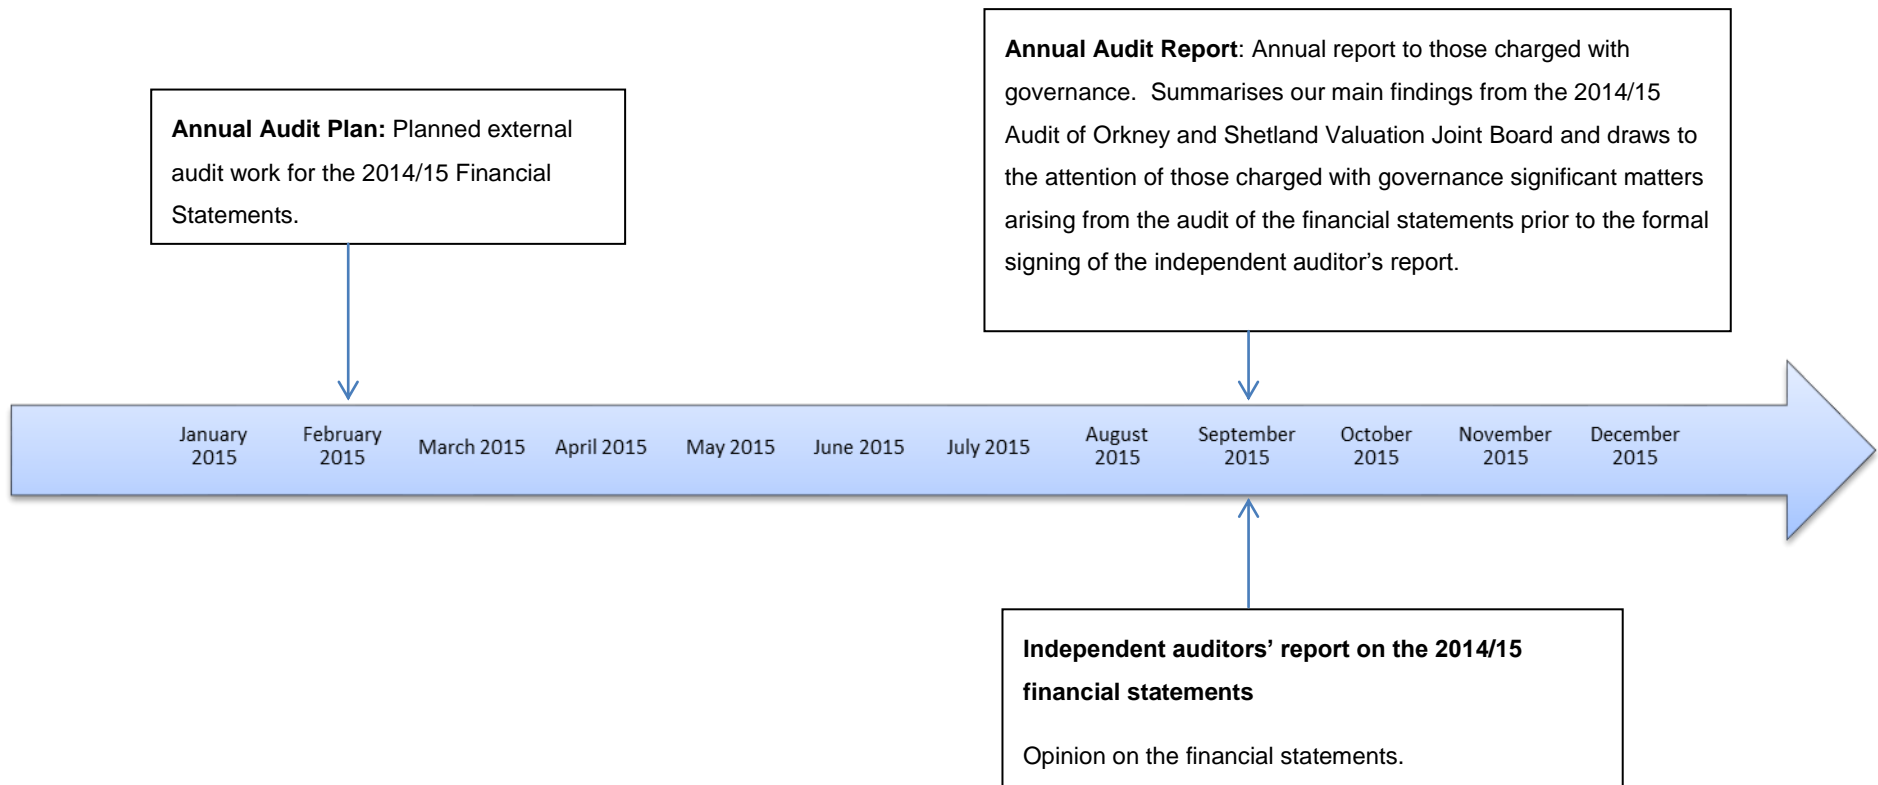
**Annual Audit Plan:** Planned external audit work for the 2014/15 Financial Statements.

**Annual Audit Report**: Annual report to those charged with governance. Summarises our main findings from the 2014/15 Audit of Orkney and Shetland Valuation Joint Board and draws to the attention of those charged with governance significant matters arising from the audit of the financial statements prior to the formal signing of the independent auditor's report.

January 2015
February 2015
March 2015
April 2015
May 2015
June 2015
July 2015
August 2015
September 2015
October 2015
November 2015
December 2015

**Independent auditors' report on the 2014/15 financial statements**

Opinion on the financial statements.